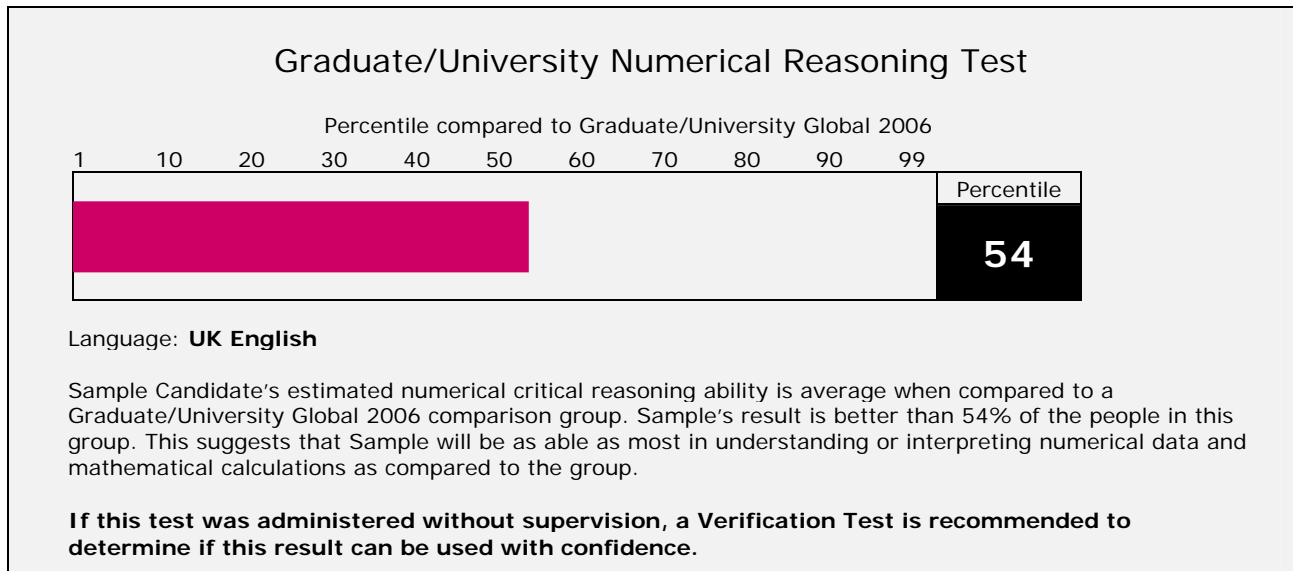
Graduate/University Numerical Reasoning Test

Percentile compared to Graduate/University Global 2006

1 10 20 30 40 50 60 70 80 90 99

Percentile

54

Language: **UK English**

Sample Candidate's estimated numerical critical reasoning ability is average when compared to a Graduate/University Global 2006 comparison group. Sample's result is better than 54% of the people in this group. This suggests that Sample will be as able as most in understanding or interpreting numerical data and mathematical calculations as compared to the group.

**If this test was administered without supervision, a Verification Test is recommended to determine if this result can be used with confidence.**